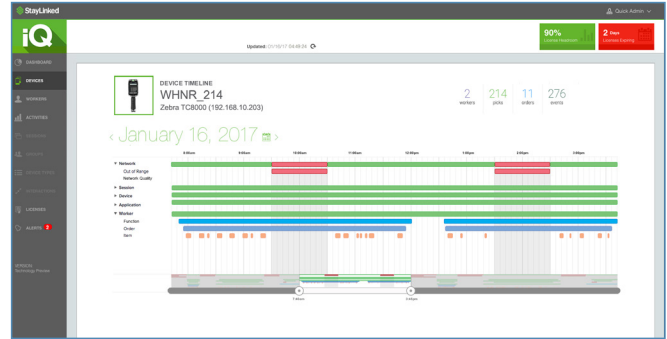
StayLinked

Quick Admin

iQ

Updated: 01/16/17 04:49:24

90%
License Headroom

2 Days
License Expiring

DASHBOARD
DEVICES
WORKERS
ACTIVITIES
LICENSES
ALERTS 2

DEVICE TIMELINE
WHNR_214
Zebra TC8000 (192.168.10.203)

2
workers

214
picks

11
orders

276
events

January 16, 2017

8:00am
9:00am
10:00am
11:00am
12:00pm
1:00pm
2:00pm
3:00pm

▼ Network
Out of Range
Network Quality
▶ Session
▶ Device
▶ Application
▼ Worker
Function
Order
Item